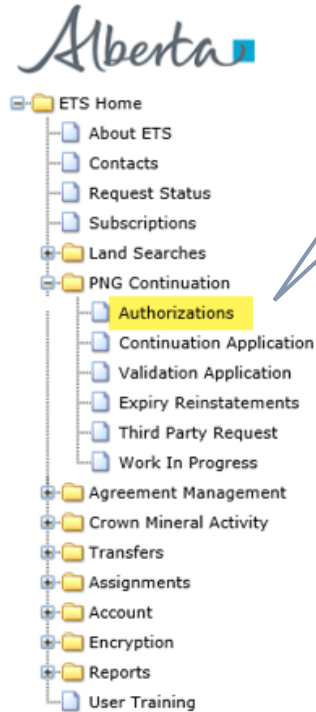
Alberta

ETS Home
About ETS
Contacts
Request Status
Subscriptions
Land Searches
PNG Continuation
Authorizations
Continuation Application
Validation Application
Expiry Reinstatements
Third Party Request
Work In Progress
Agreement Management
Crown Mineral Activity
Transfers
Assignments
Account
Encryption
Reports
User Training